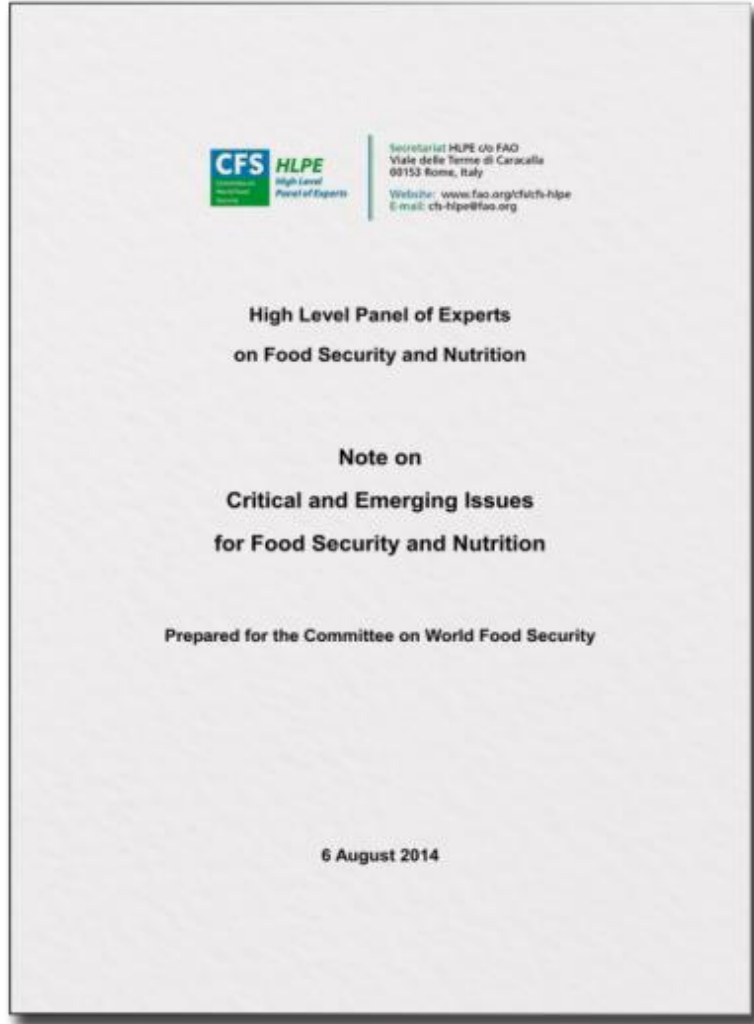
CFS HLPE
Committee on World Food Security
High Level Panel of Experts

Secretariat HLPE c/o FAO
Viale delle Terme di Caracalla
00153 Rome, Italy

Website: www.fao.org/cfs/cfs-hlpe
E-mail: cfs-hlpe@fao.org

High Level Panel of Experts
on Food Security and Nutrition

Note on
Critical and Emerging Issues
for Food Security and Nutrition

Prepared for the Committee on World Food Security

6 August 2014